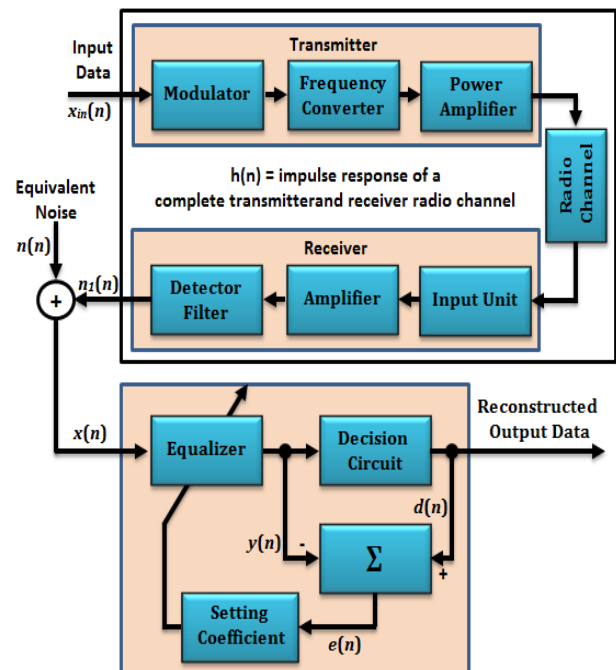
Input Data

$x_{in}(n)$

Transmitter

Modulator

Frequency Converter

Power Amplifier

Radio Channel

h(n) = impulse response of a complete transmitterand receiver radio channel

Equivalent Noise

$n(n)$

Receiver

$n_1(n)$

+

Detector Filter

Amplifier

Input Unit

$x(n)$

Equalizer

Decision Circuit

Reconstructed Output Data

$d(n)$

$y(n)$

-

$\Sigma$

+

Setting Coefficient

$e(n)$